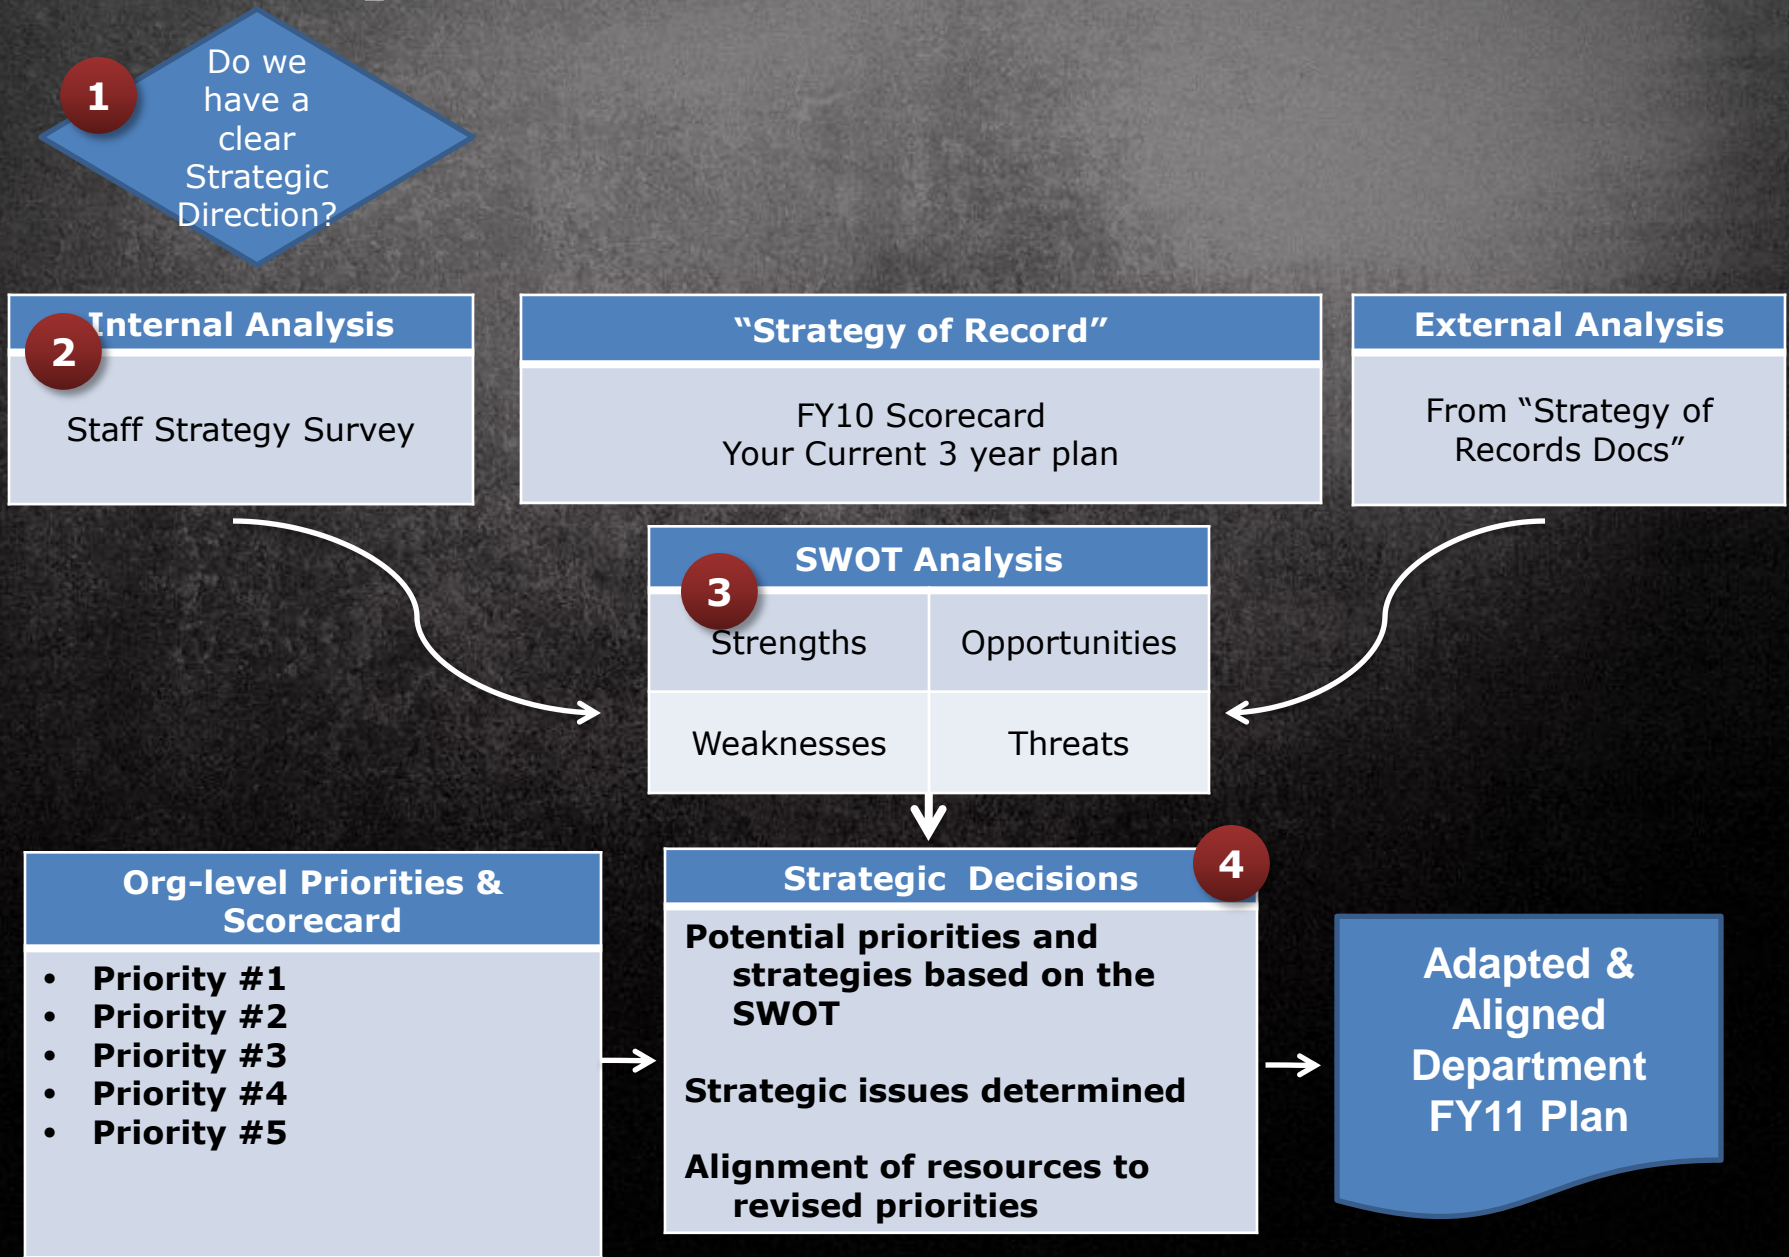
1

Do we have a clear Strategic Direction?

2

Internal Analysis

Staff Strategy Survey

"Strategy of Record"

FY10 Scorecard
Your Current 3 year plan

External Analysis

From "Strategy of Records Docs"

SWOT Analysis

3

| Strengths | Opportunities |
|---|---|
| Weaknesses | Threats |

Org-level Priorities & Scorecard

- Priority #1
- Priority #2
- Priority #3
- Priority #4
- Priority #5

Strategic Decisions

4

Potential priorities and strategies based on the SWOT

Strategic issues determined

Alignment of resources to revised priorities

Adapted & Aligned Department FY11 Plan